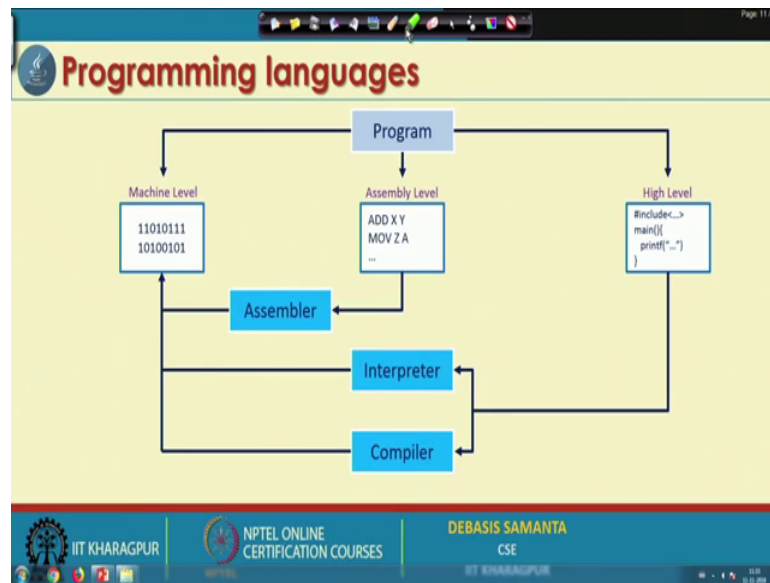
Page 11

Programming languages

Program

Machine Level

11010111
10100101

Assembly Level

ADD X Y
MOV Z A
...

High Level

#include<...>
main(){
printf("...")
}

Assembler

Interpreter

Compiler

IIT KHARAGPUR

NPTEL ONLINE CERTIFICATION COURSES

DEBASIS SAMANTA
CSE
IIT KHARAGPUR